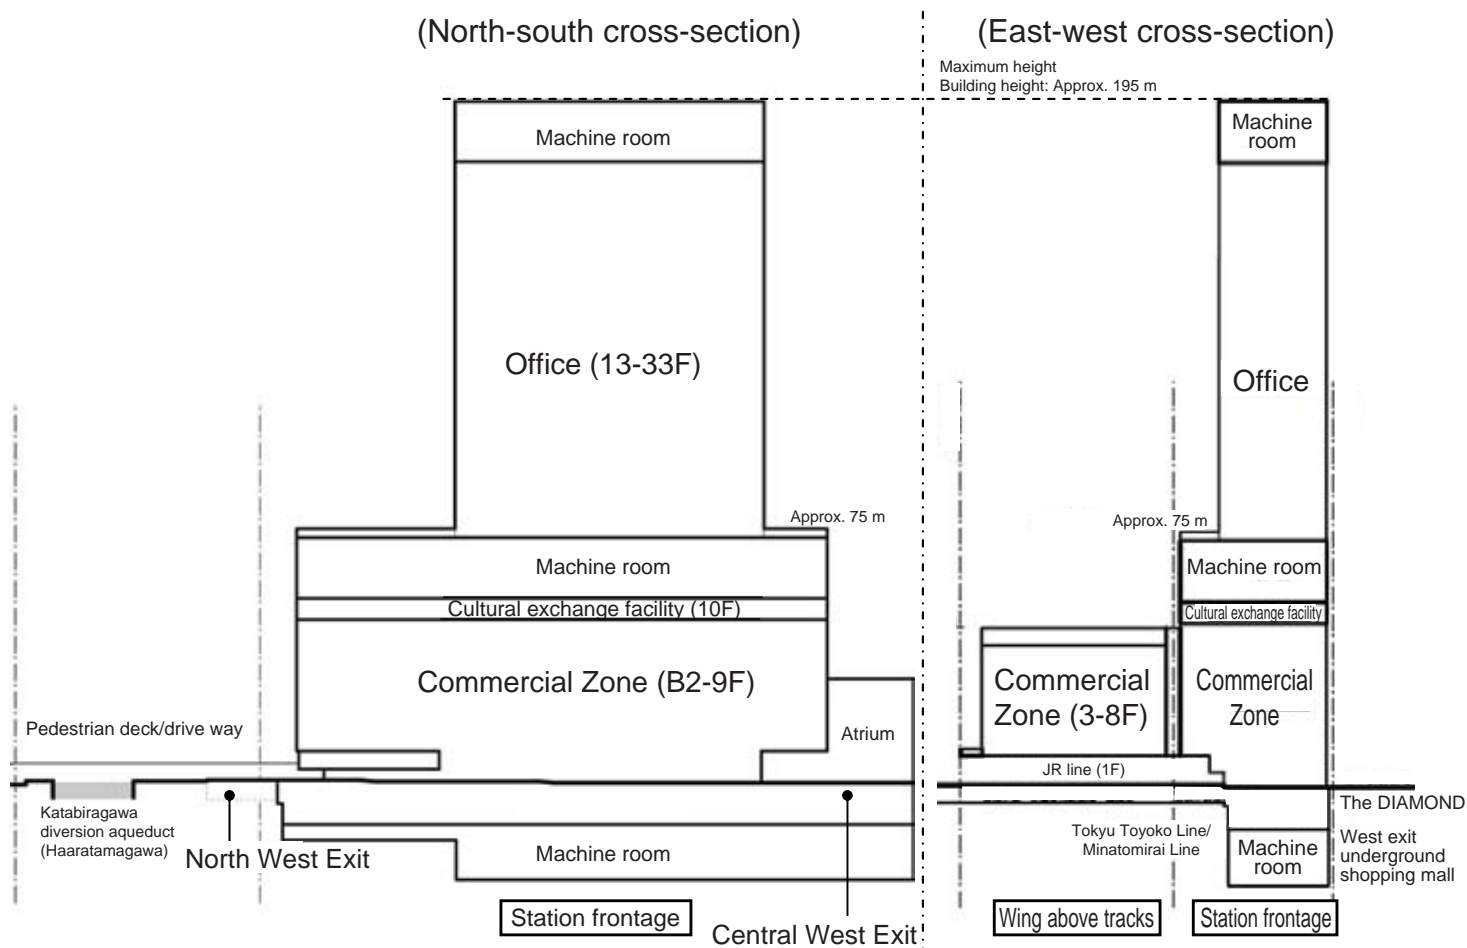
(North-south cross-section)

(East-west cross-section)

Maximum height
Building height: Approx. 195 m

Machine room

Machine room

Office (13-33F)

Office

Approx. 75 m

Approx. 75 m

Machine room

Machine room

Cultural exchange facility (10F)

Cultural exchange facility

Commercial Zone (B2-9F)

Commercial Zone (3-8F)

Commercial Zone

Atrium

Pedestrian deck/drive way

JR line (1F)

The DIAMOND

Katabiragawa diversion aqueduct (Haaratamagawa)

North West Exit

Tokyu Toyoko Line/ Minatomirai Line

West exit underground shopping mall

Machine room

Machine room

Station frontage

Central West Exit

Wing above tracks

Station frontage